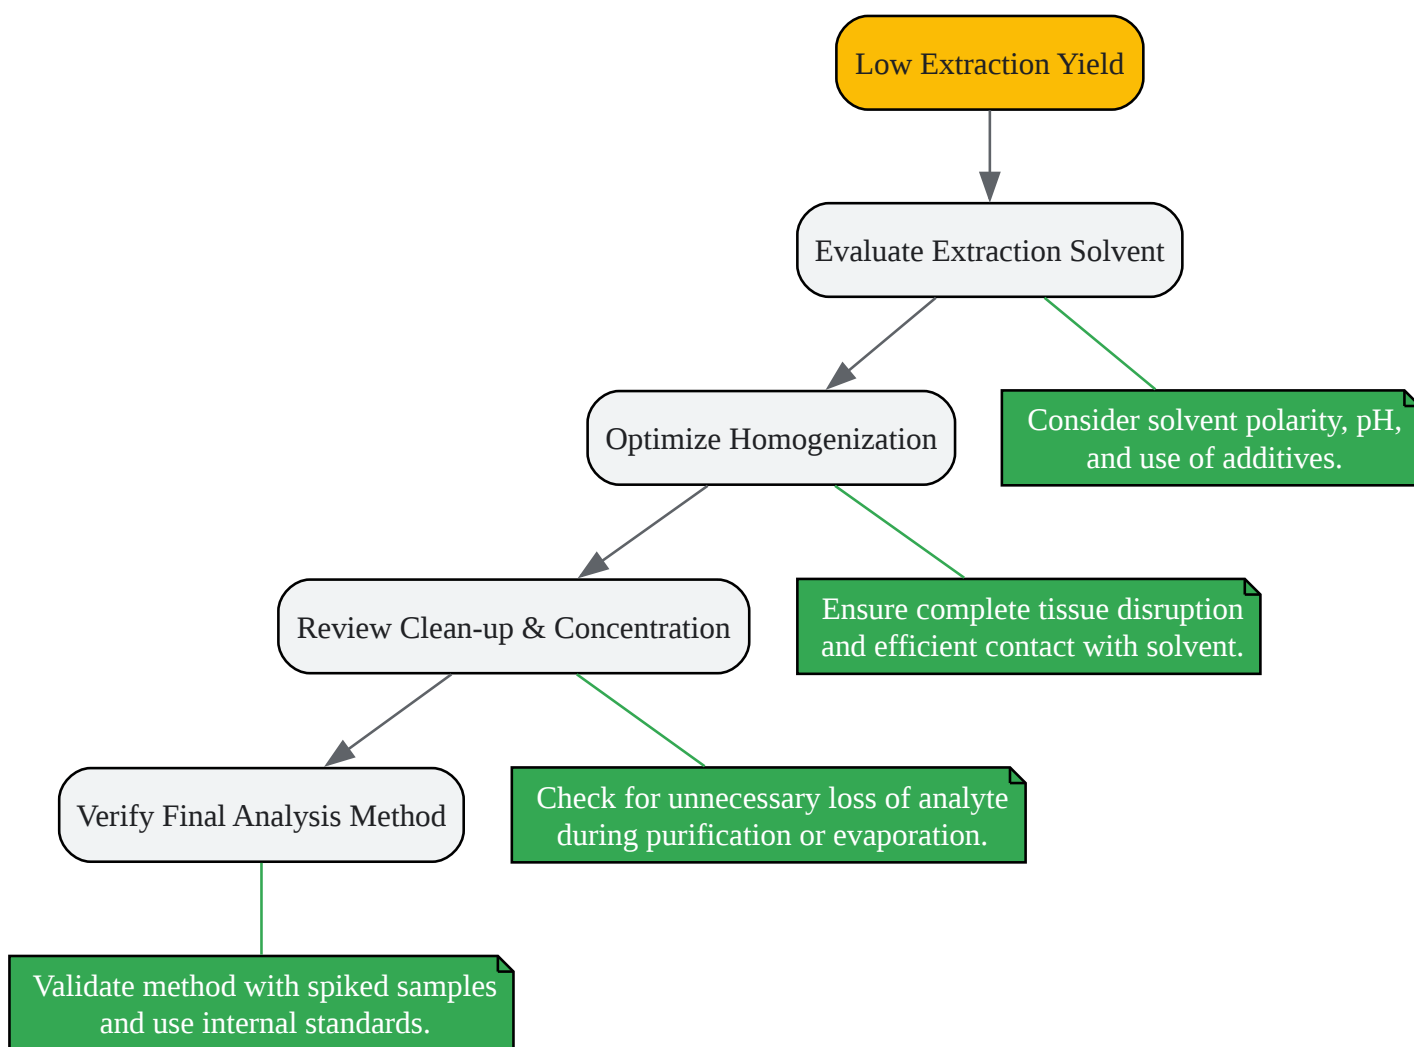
Low Extraction Yield

Evaluate Extraction Solvent

Optimize Homogenization

Consider solvent polarity, pH, and use of additives.

Review Clean-up & Concentration

Ensure complete tissue disruption and efficient contact with solvent.

Verify Final Analysis Method

Check for unnecessary loss of analyte during purification or evaporation.

Validate method with spiked samples and use internal standards.